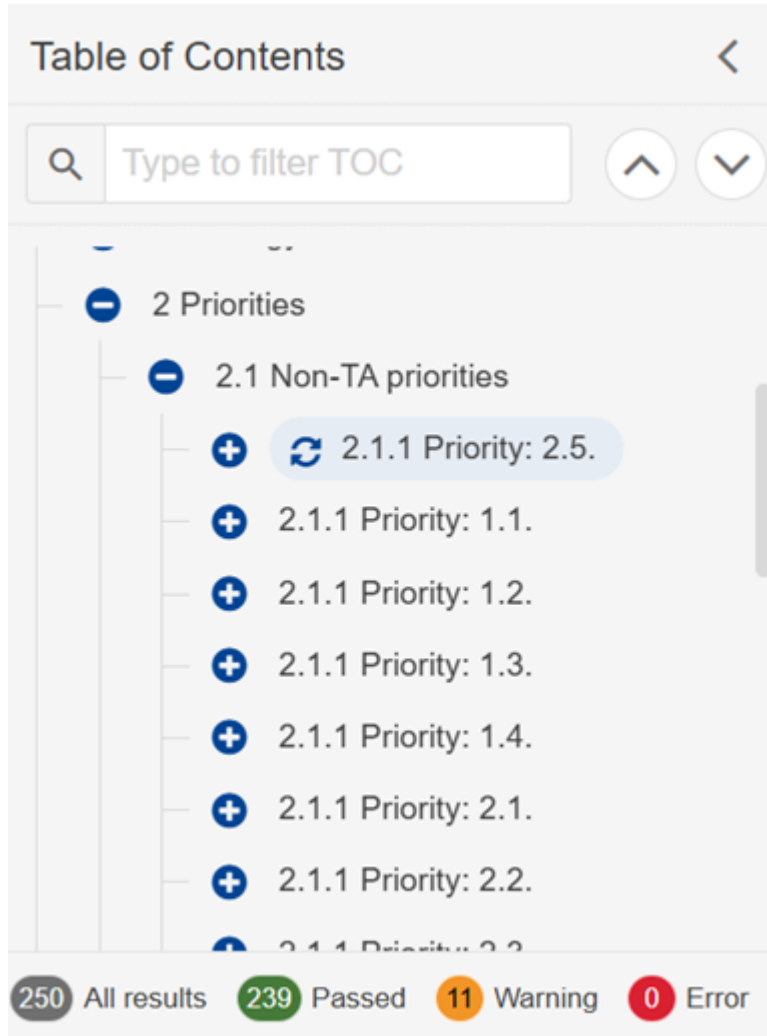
Table of Contents

Type to filter TOC

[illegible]

2 Priorities

2.1 Non-TA priorities

2.1.1 Priority: 2.5.

2.1.1 Priority: 1.1.

2.1.1 Priority: 1.2.

2.1.1 Priority: 1.3.

2.1.1 Priority: 1.4.

2.1.1 Priority: 2.1.

2.1.1 Priority: 2.2.

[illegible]

250 All results 239 Passed 11 Warning 0 Error